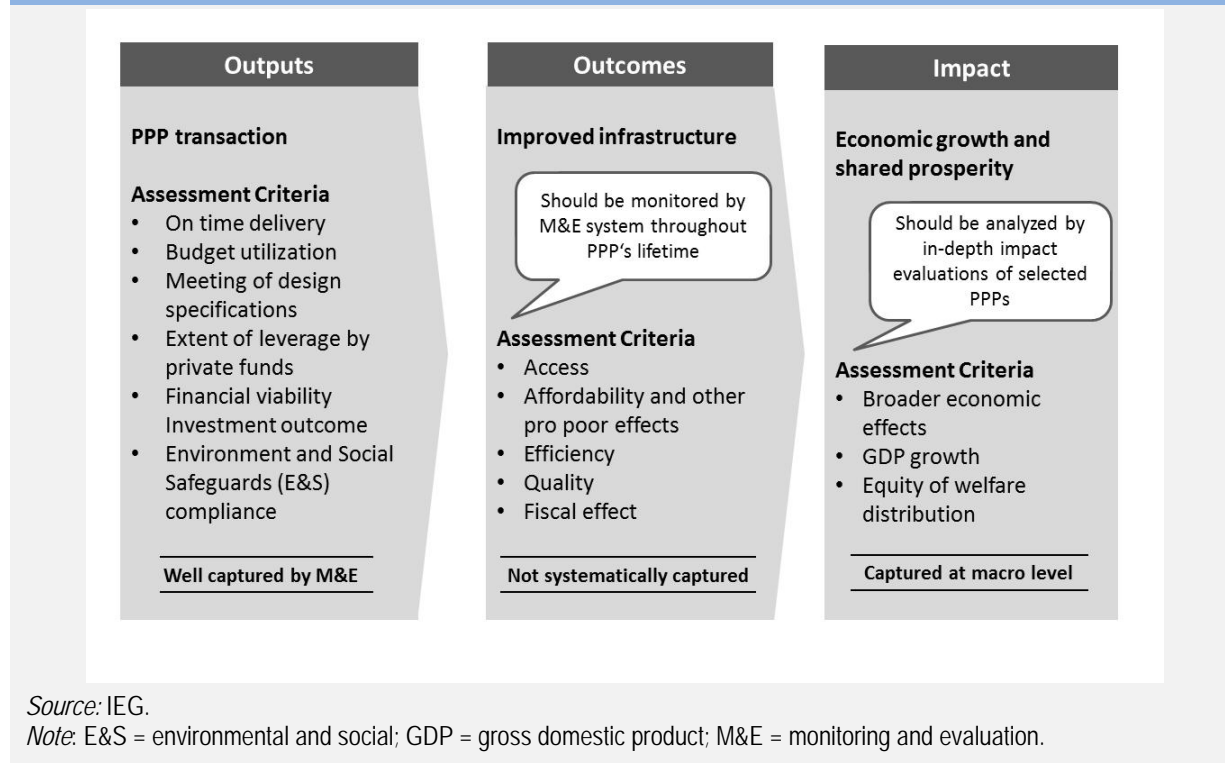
Outputs

PPP transaction

Assessment Criteria
- On time delivery
- Budget utilization
- Meeting of design specifications
- Extent of leverage by private funds
- Financial viability Investment outcome
- Environment and Social Safeguards (E&S) compliance

Well captured by M&E

Outcomes

Improved infrastructure

Should be monitored by M&E system throughout PPP's lifetime

Assessment Criteria
- Access
- Affordability and other pro poor effects
- Efficiency
- Quality
- Fiscal effect

Not systematically captured

Impact

Economic growth and shared prosperity

Should be analyzed by in-depth impact evaluations of selected PPPs

Assessment Criteria
- Broader economic effects
- GDP growth
- Equity of welfare distribution

Captured at macro level

Source: IEG.
Note: E&S = environmental and social; GDP = gross domestic product; M&E = monitoring and evaluation.